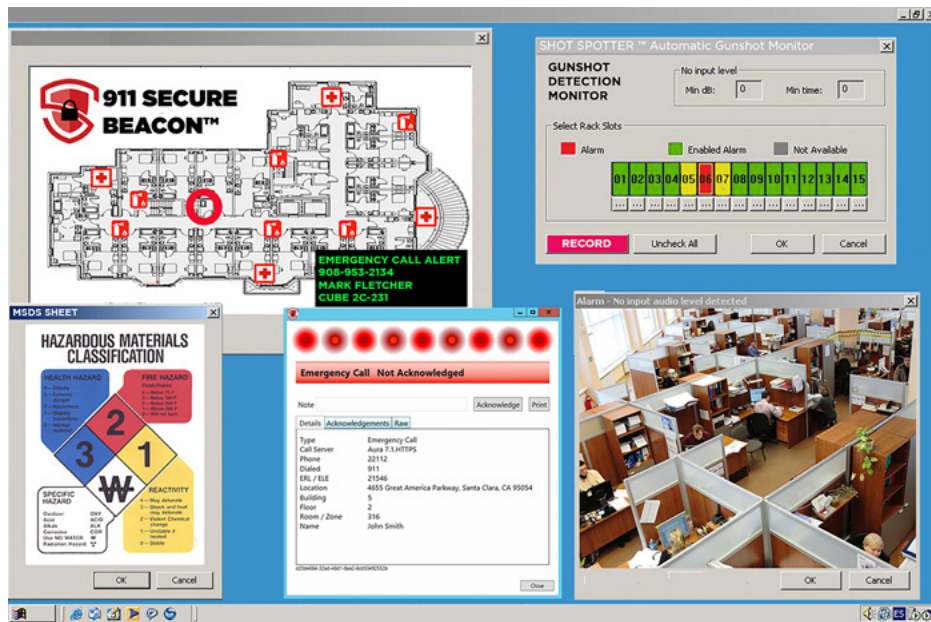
911 SECURE BEACON™

EMERGENCY CALL ALERT
908-953-2134
MARK FLETCHER
CUBE 2C-231

SHOT SPOTTER ™ Automatic Gunshot Monitor

GUNSHOT DETECTION MONITOR

No input level
Min dB: 0
Min time: 0

Select Rack Slots
Alarm
Enabled Alarm
Not Available

01 02 03 04 05 06 07 08 09 10 11 12 13 14 15

RECORD
Uncheck All
OK
Cancel

MSDS SHEET

HAZARDOUS MATERIALS CLASSIFICATION

HEALTH HAZARD
FIRE HAZARD
3
2
1
SPECIFIC HAZARD
REACTIVITY

OK
Cancel

Emergency Call Not Acknowledged

Note
Acknowledge
Print

Details
Acknowledgements
Raw

| Type | Emergency Call |
|---|---|
| Call Server | Aura 7.1.HTTPS |
| Phone | 22112 |
| Dialed | 911 |
| ERL / ELE | 21546 |
| Location | 4655 Great America Parkway, Santa Clara, CA 95054 |
| Building | 5 |
| Floor | 2 |
| Room / Zone | 316 |
| Name | John Smith |

Close

Alarm - No input audio level detected

OK
Cancel